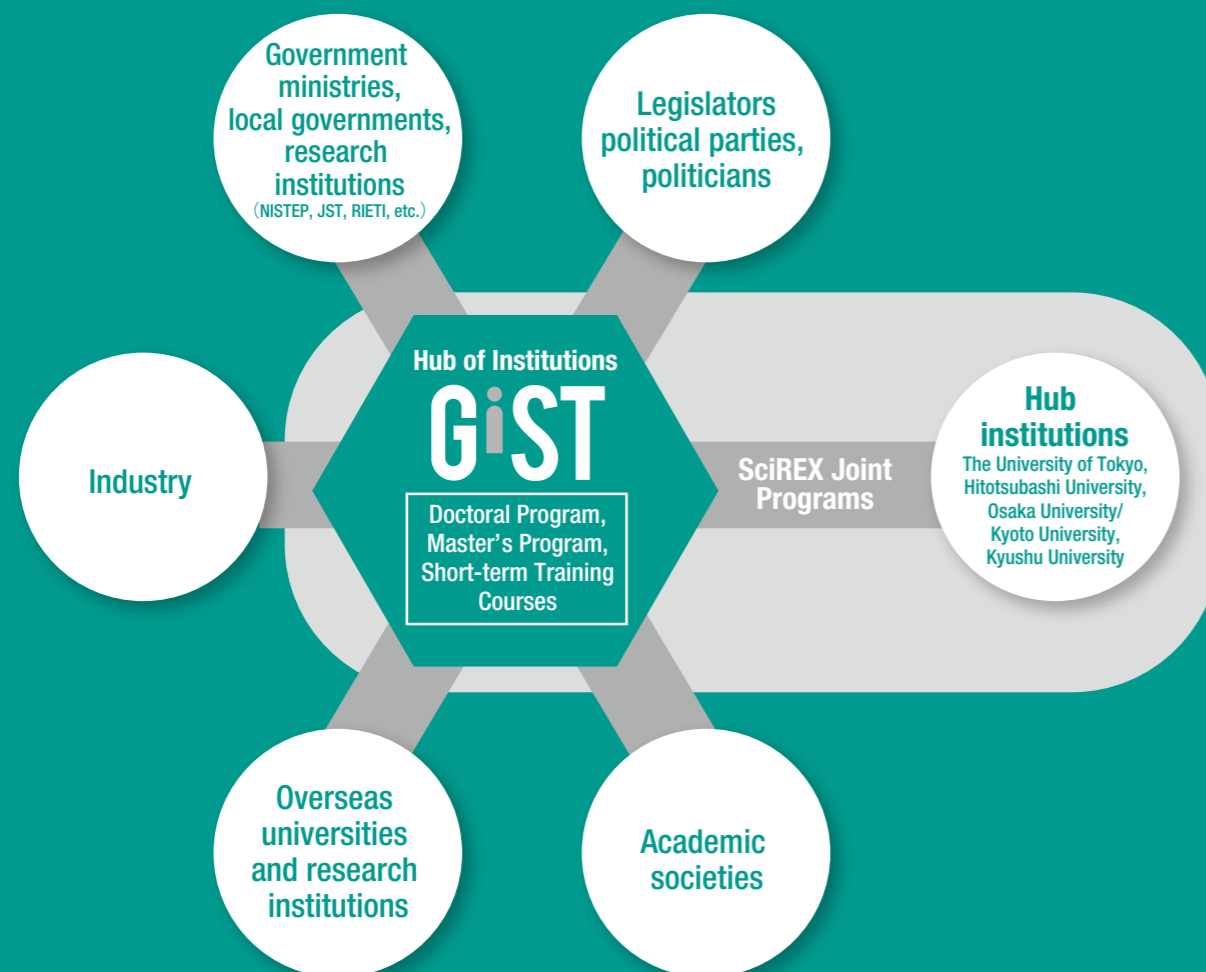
Government ministries, local governments, research institutions (NISTEP, JST, RIETI, etc.)

Legislators political parties, politicians

Hub of Institutions

GiST

Doctoral Program, Master's Program, Short-term Training Courses

Industry

SciREX Joint Programs

Hub institutions
The University of Tokyo, Hitotsubashi University, Osaka University/ Kyoto University, Kyushu University

Overseas universities and research institutions

Academic societies